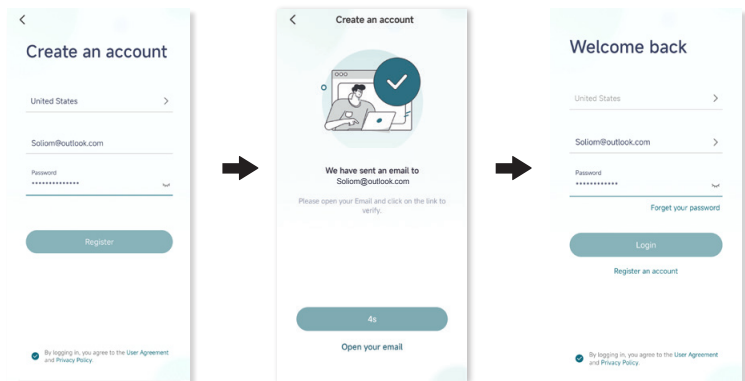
Create an account

United States

Soliom@outlook.com

Password
••••••••••••••

Register

By logging in, you agree to the User Agreement and Privacy Policy.

Create an account

We have sent an email to
Soliom@outlook.com

Please open your Email and click on the link to verify.

4s

Open your email

Welcome back

United States

Soliom@outlook.com

Password
••••••••••••••

Forget your password

Login

Register an account

By logging in, you agree to the User Agreement and Privacy Policy.